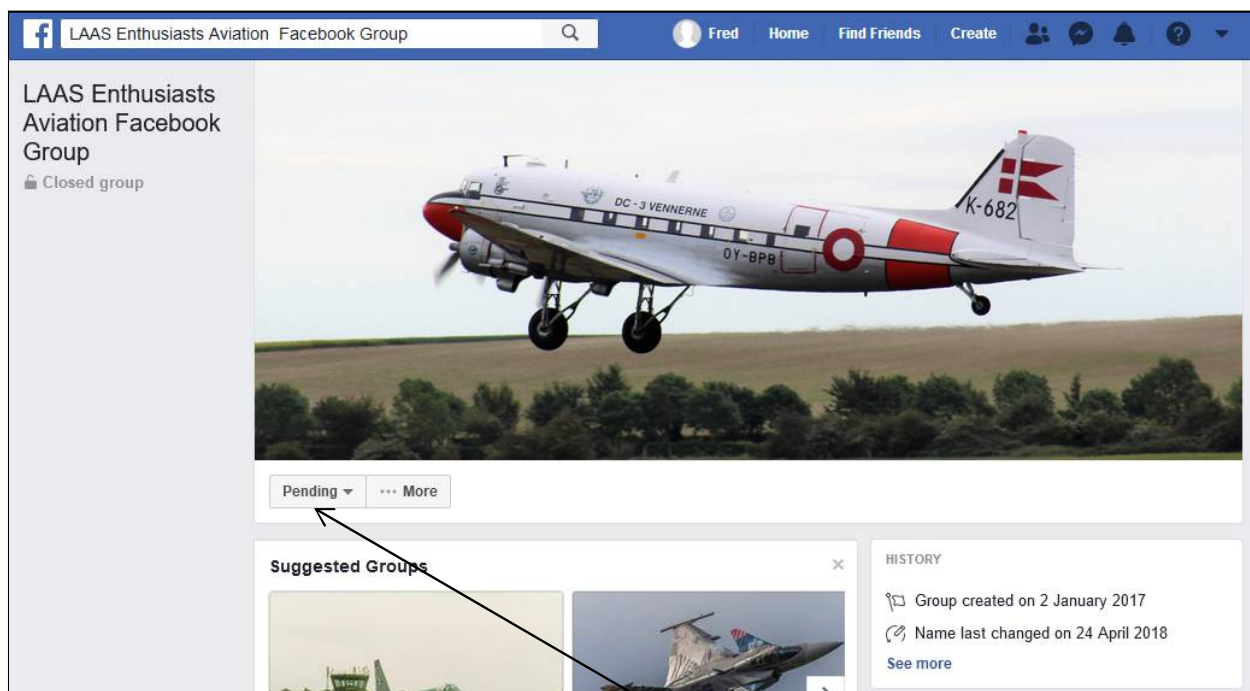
LAAS Enthusiasts Aviation Facebook Group

Fred Home Find Friends Create

LAAS Enthusiasts Aviation Facebook Group
Closed group

DC-3 VENNERNE
OY-BPB
K-682

Pending ▾ ··· More

Suggested Groups ×

HISTORY
Group created on 2 January 2017
Name last changed on 24 April 2018
See more